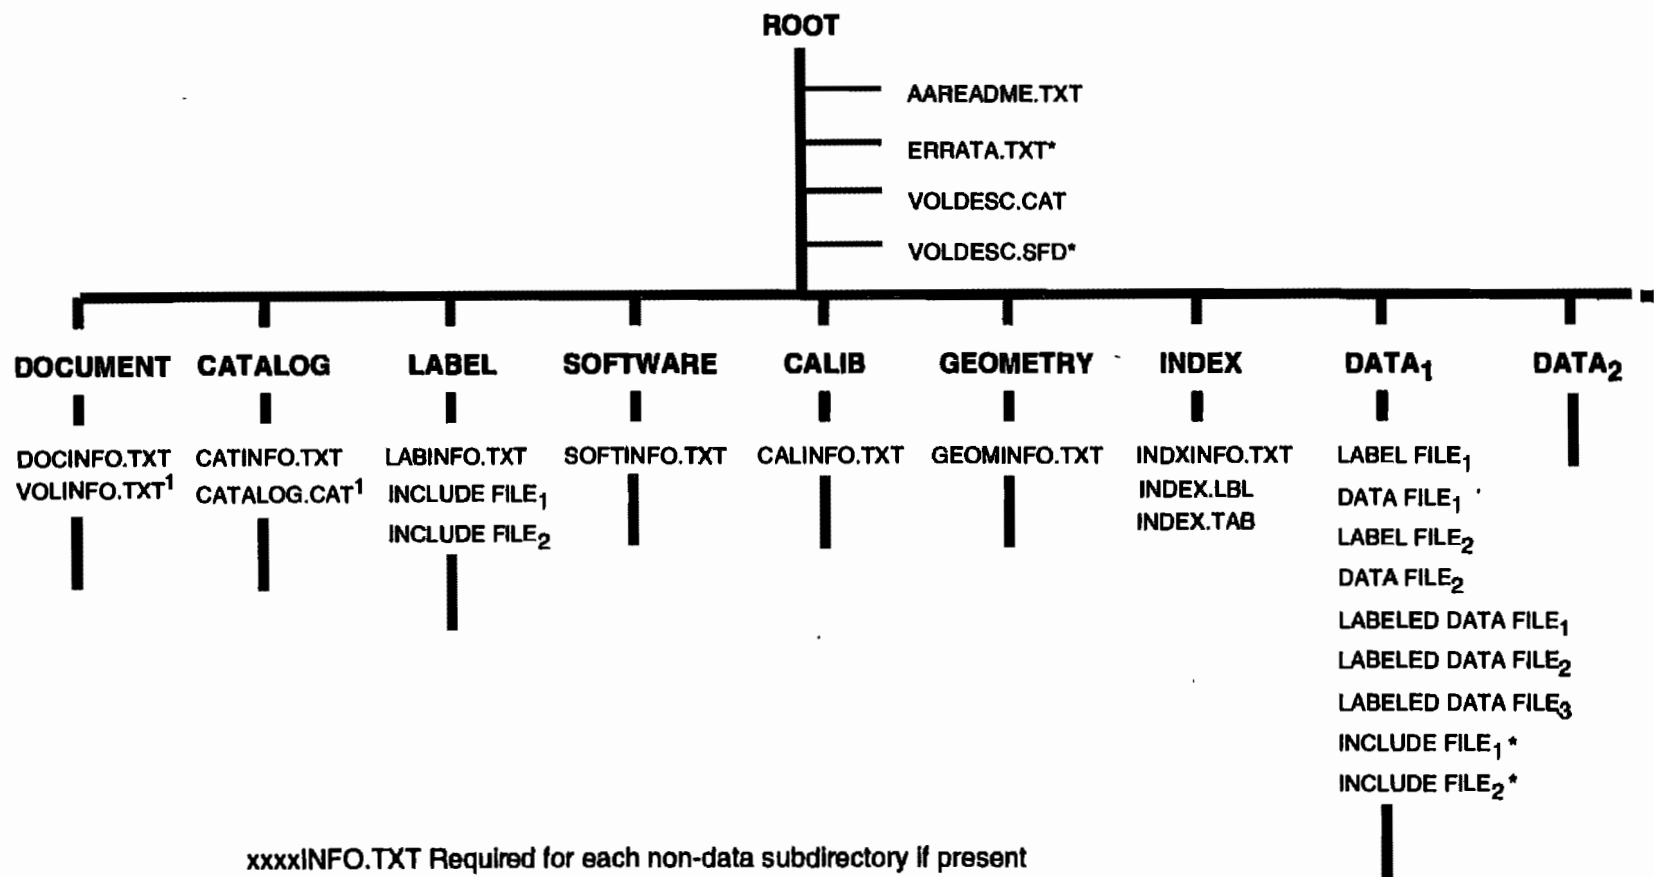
ROOT

AAREADME.TXT
ERRATA.TXT*
VOLDESC.CAT
VOLDESC.SFD*

DOCUMENT
DOCINFO.TXT
VOLINFO.TXT$^1$

CATALOG
CATINFO.TXT
CATALOG.CAT$^1$

LABEL
LABINFO.TXT
INCLUDE FILE$_1$
INCLUDE FILE$_2$

SOFTWARE
SOFTINFO.TXT

CALIB
CALINFO.TXT

GEOMETRY
GEOMINFO.TXT

INDEX
INDXINFO.TXT
INDEX.LBL
INDEX.TAB

DATA$_1$
LABEL FILE$_1$
DATA FILE$_1$
LABEL FILE$_2$
DATA FILE$_2$
LABELED DATA FILE$_1$
LABELED DATA FILE$_2$
LABELED DATA FILE$_3$
INCLUDE FILE$_1$ *
INCLUDE FILE$_2$ *

DATA$_2$

xxxxINFO.TXT Required for each non-data subdirectory if present